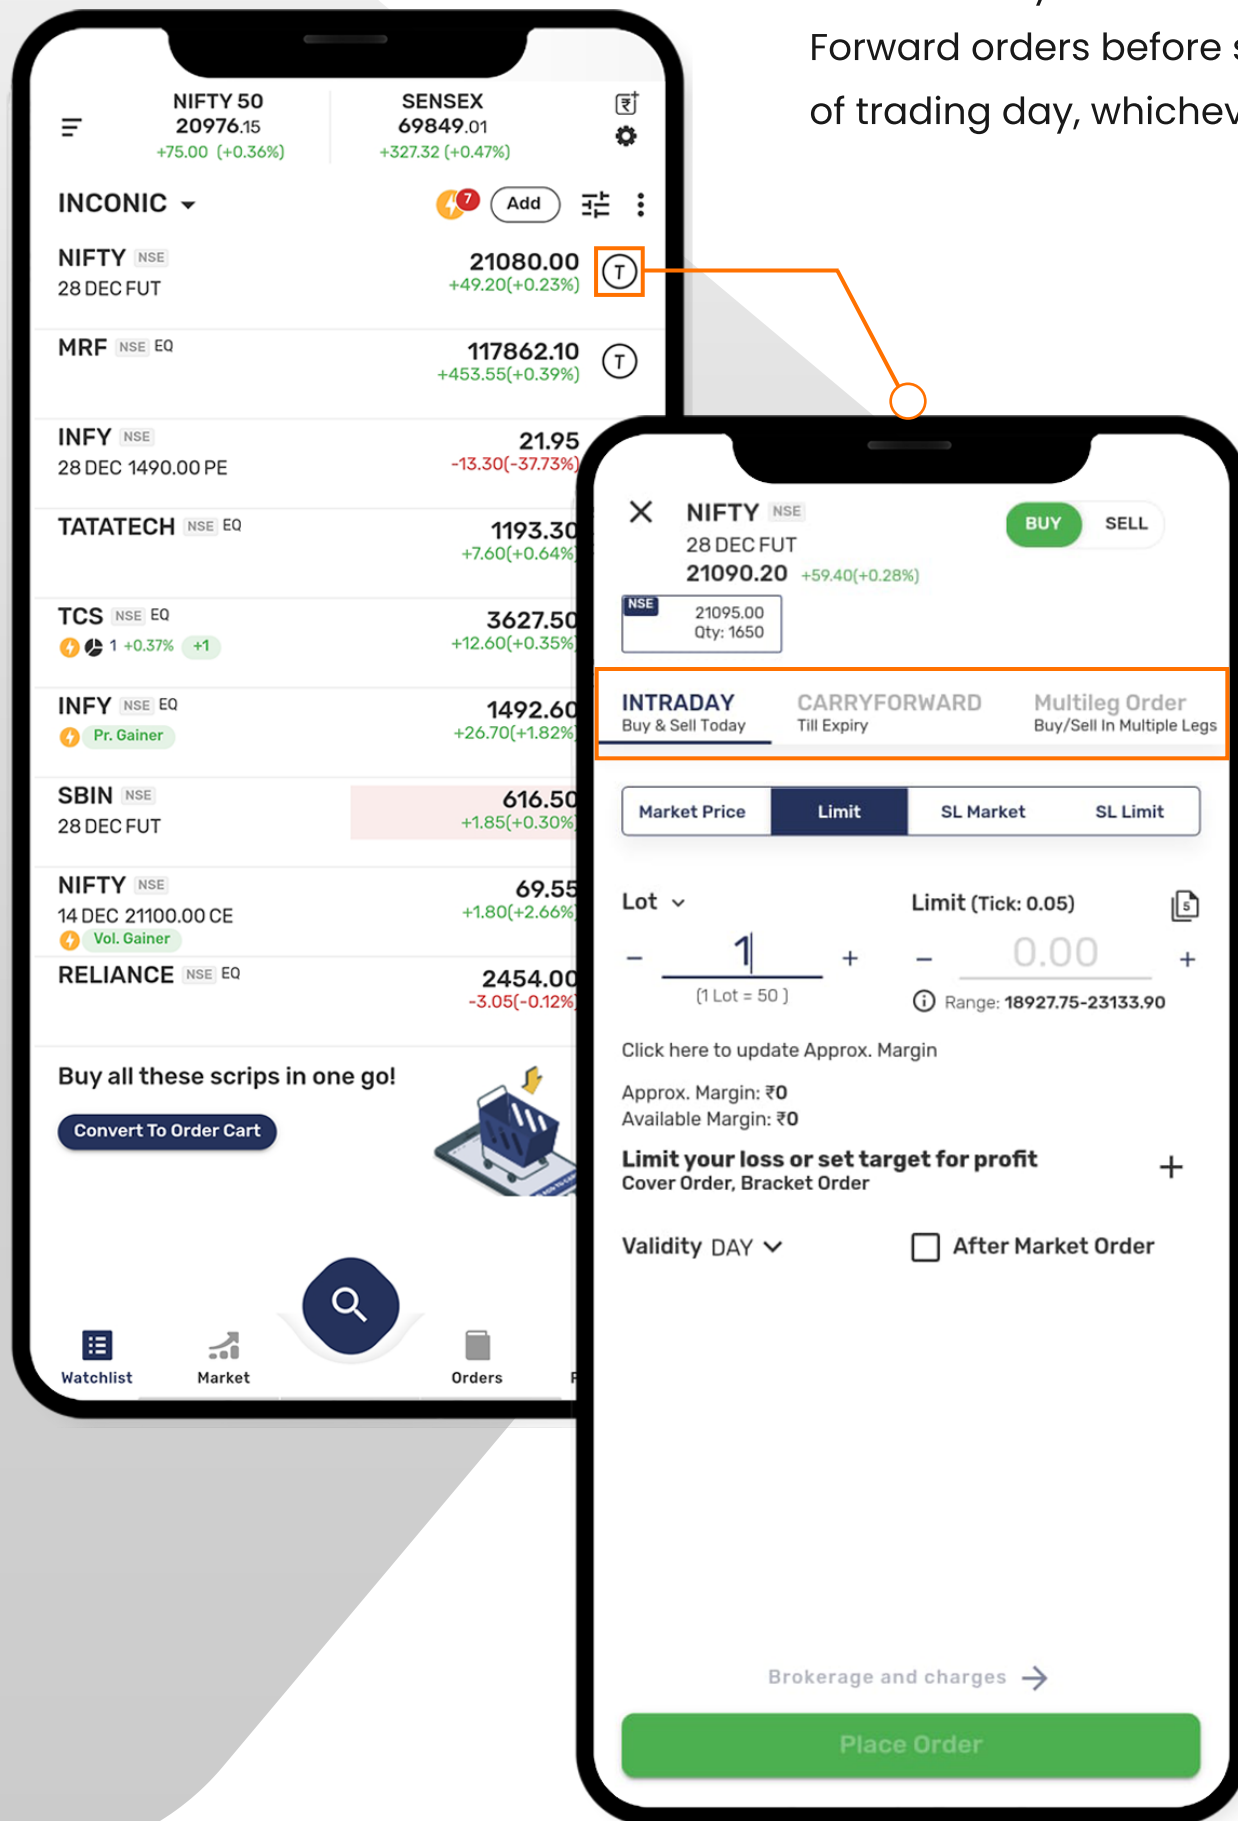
Forward orders before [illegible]
of trading day, whichev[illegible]

NIFTY 50
20976.15
+75.00 (+0.36%)

SENSEX
69849.01
+327.32 (+0.47%)

INCONIC

7

Add

NIFTY NSE
28 DEC FUT
21080.00
+49.20(+0.23%)
T

MRF NSE EQ
117862.10
+453.55(+0.39%)
T

INFY NSE
28 DEC 1490.00 PE
21.95
-13.30(-37.73%)

TATATECH NSE EQ
1193.30
+7.60(+0.64%)

TCS NSE EQ
1 +0.37% +1
3627.50
+12.60(+0.35%)

INFY NSE EQ
Pr. Gainer
1492.60
+26.70(+1.82%)

SBIN NSE
28 DEC FUT
616.50
+1.85(+0.30%)

NIFTY NSE
14 DEC 21100.00 CE
Vol. Gainer
69.55
+1.80(+2.66%)

RELIANCE NSE EQ
2454.00
-3.05(-0.12%)

Buy all these scrips in one go!
Convert To Order Cart

Watchlist
Market
Orders

NIFTY NSE
28 DEC FUT
21090.20 +59.40(+0.28%)
BUY
SELL
NSE
21095.00
Qty: 1650

INTRADAY
Buy & Sell Today
CARRYFORWARD
Till Expiry
Multileg Order
Buy/Sell In Multiple Legs

Market Price
Limit
SL Market
SL Limit

Lot
–
1
+
(1 Lot = 50 )

Limit (Tick: 0.05)
–
0.00
+
Range: 18927.75-23133.90

Click here to update Approx. Margin

Approx. Margin: ₹0
Available Margin: ₹0

Limit your loss or set target for profit
Cover Order, Bracket Order
+

Validity DAY
After Market Order

Brokerage and charges →

Place Order